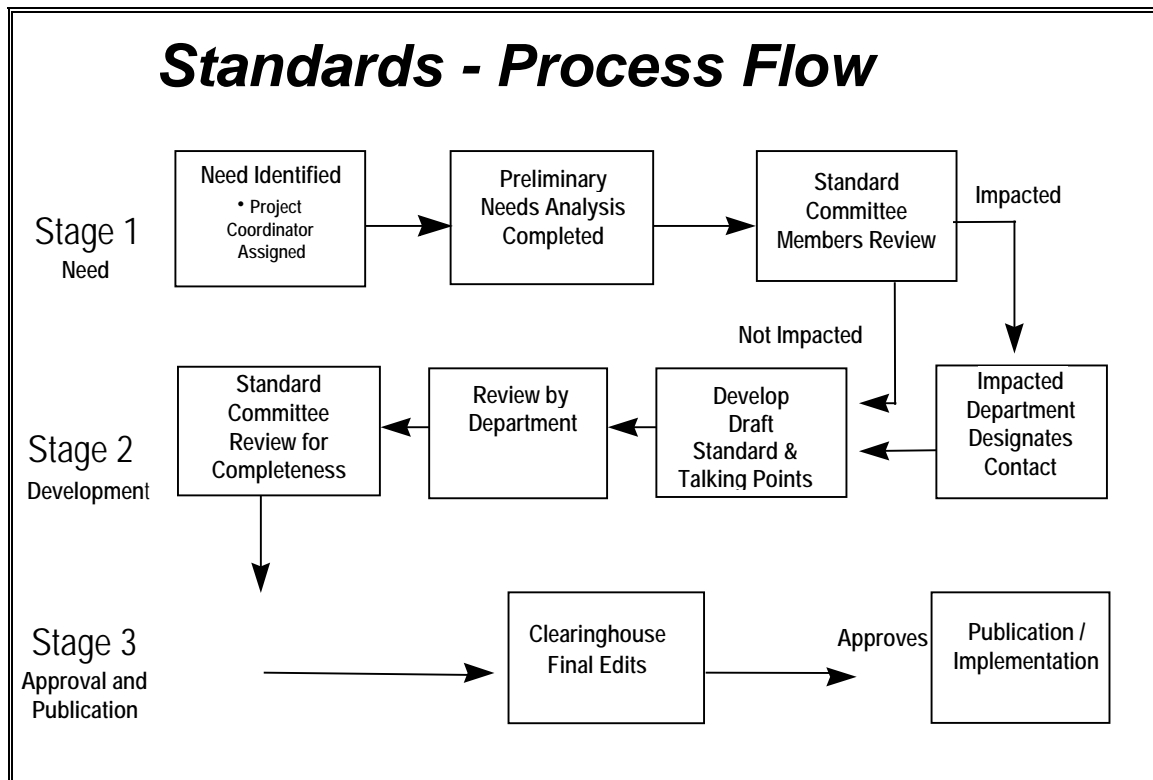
Standards - Process Flow

Stage 1
Need

Need Identified
• Project Coordinator Assigned

Preliminary Needs Analysis Completed

Standard Committee Members Review

Impacted

Not Impacted

Stage 2
Development

Standard Committee Review for Completeness

Review by Department

Develop Draft Standard & Talking Points

Impacted Department Designates Contact

Stage 3
Approval and Publication

Clearinghouse Final Edits

Approves

Publication / Implementation